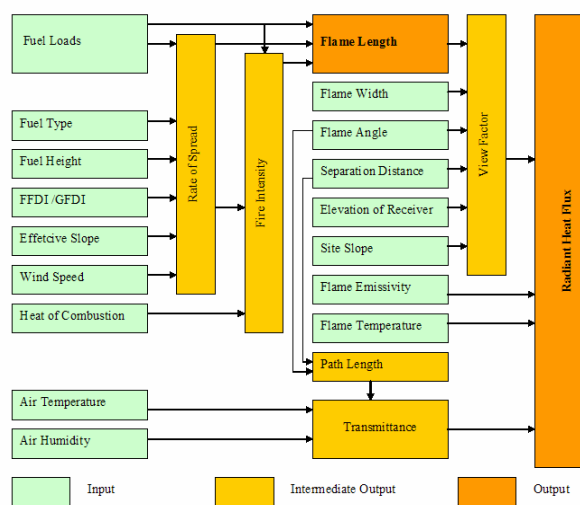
Fuel Loads

Fuel Type

Fuel Height

FFDI /GFDI

Effetcive Slope

Wind Speed

Heat of Combustion

Rate of Spread

Fire Intensity

Flame Length

Flame Width

Flame Angle

Separation Distance

Elevation of Receiver

Site Slope

Flame Emissivity

Flame Temperature

Path Length

View Factor

Radiant Heat Flux

Air Temperature

Air Humidity

Transmittance

Input

Intermediate Output

Output